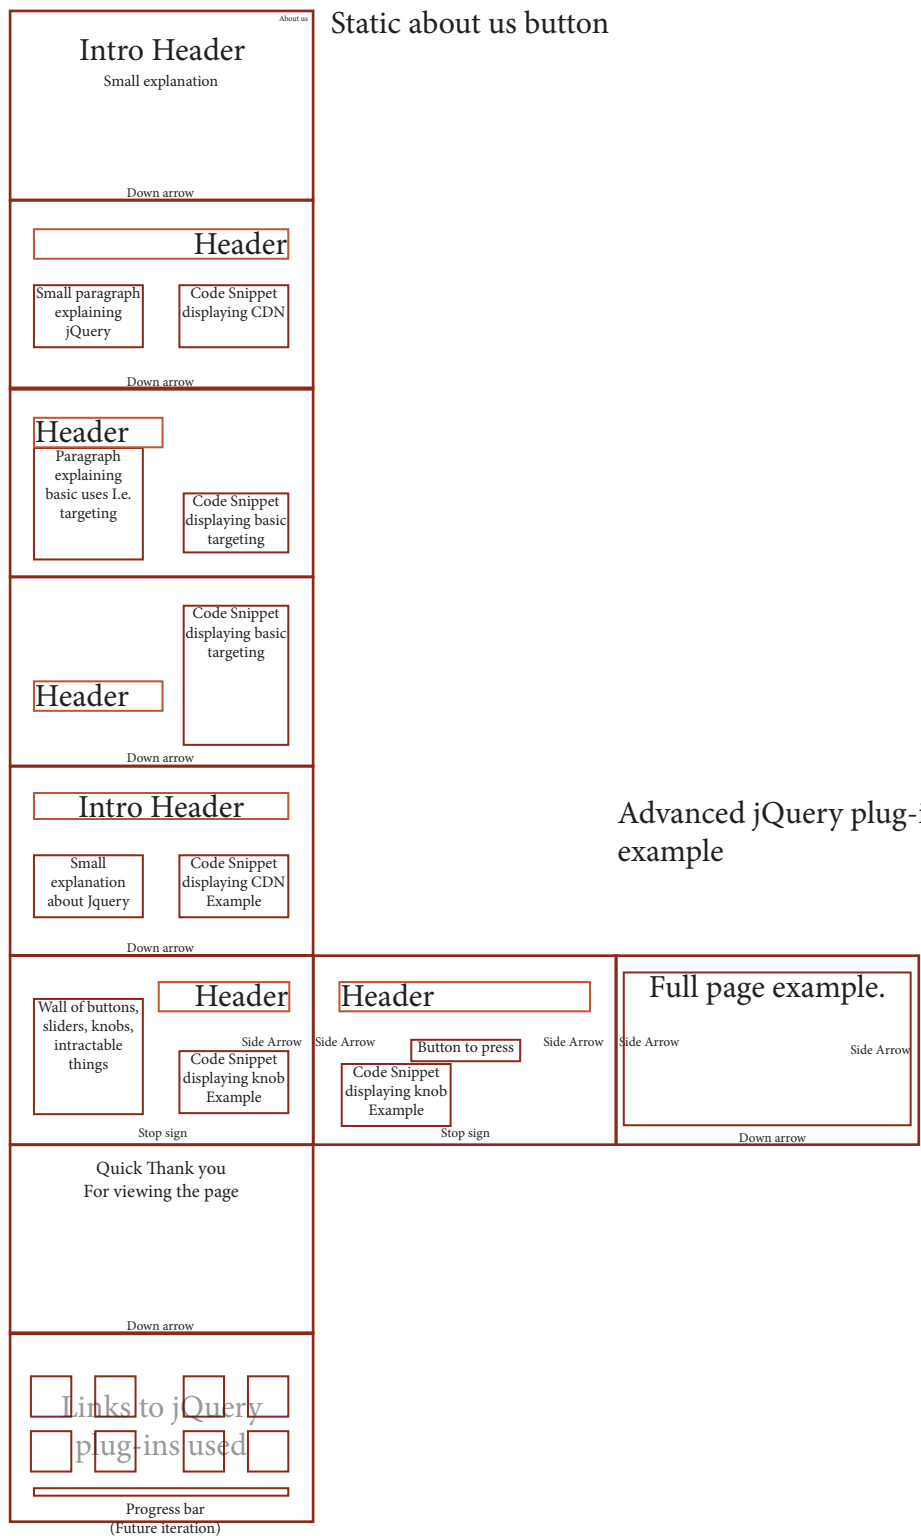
About us

Intro Header

Small explanation

Down arrow

Static about us button

Header

Small paragraph explaining jQuery

Code Snippet displaying CDN

Down arrow

Header

Paragraph explaining basic uses I.e. targeting

Code Snippet displaying basic targeting

Code Snippet displaying basic targeting

Header

Down arrow

Intro Header

Small explanation about Jquery

Code Snippet displaying CDN Example

Down arrow

Advanced jQuery plug-i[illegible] example

Wall of buttons, sliders, knobs, intractable things

Header

Side Arrow

Code Snippet displaying knob Example

Stop sign

Side Arrow

Header

Button to press

Side Arrow

Code Snippet displaying knob Example

Stop sign

Full page example.

Side Arrow

Side Arrow

Down arrow

Quick Thank you
For viewing the page

Down arrow

Links to jQuery plug-ins used

Progress bar
(Future iteration)